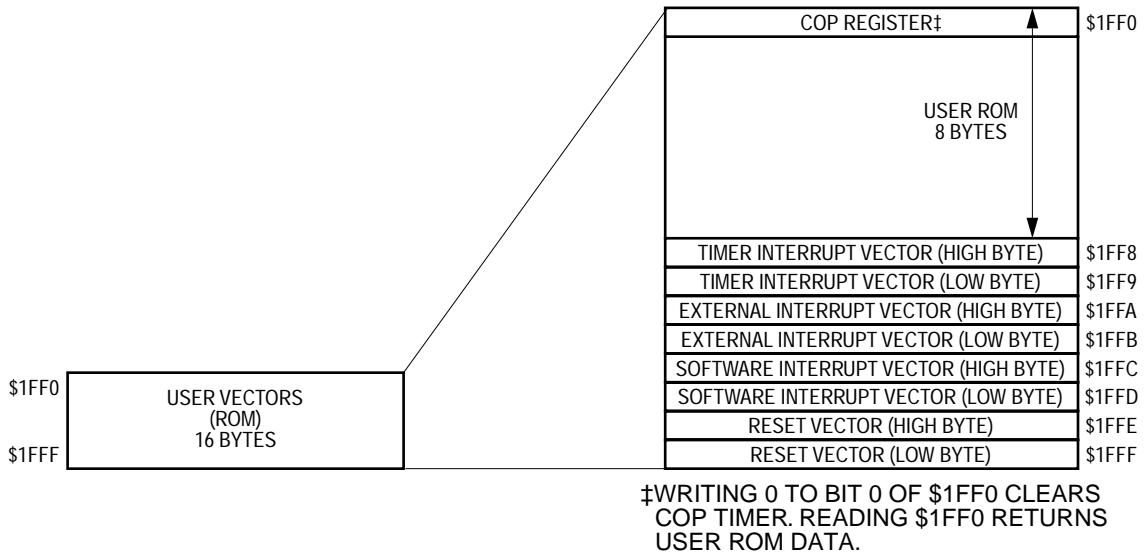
$1FF0
USER VECTORS
(ROM)
16 BYTES
$1FFF

| | |
|---|---|
| COP REGISTER‡ | $1FF0 |
| USER ROM 8 BYTES | |
| TIMER INTERRUPT VECTOR (HIGH BYTE) | $1FF8 |
| TIMER INTERRUPT VECTOR (LOW BYTE) | $1FF9 |
| EXTERNAL INTERRUPT VECTOR (HIGH BYTE) | $1FFA |
| EXTERNAL INTERRUPT VECTOR (LOW BYTE) | $1FFB |
| SOFTWARE INTERRUPT VECTOR (HIGH BYTE) | $1FFC |
| SOFTWARE INTERRUPT VECTOR (LOW BYTE) | $1FFD |
| RESET VECTOR (HIGH BYTE) | $1FFE |
| RESET VECTOR (LOW BYTE) | $1FFF |

‡WRITING 0 TO BIT 0 OF $1FF0 CLEARS COP TIMER. READING $1FF0 RETURNS USER ROM DATA.